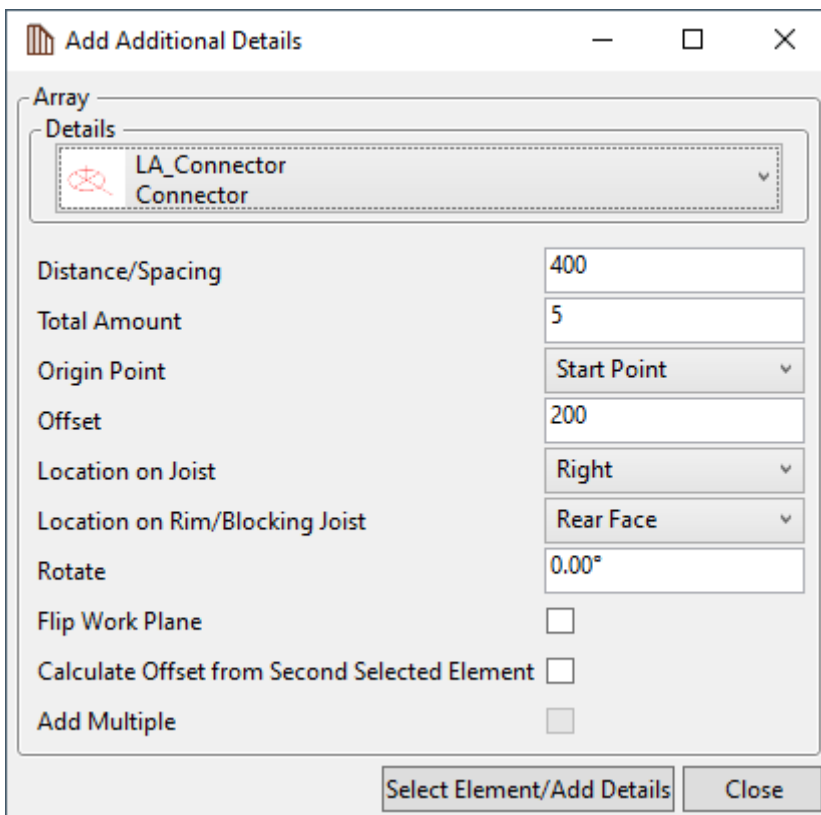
Add Additional Details

Array

Details

LA_Connector
Connector

Distance/Spacing 400

Total Amount 5

Origin Point Start Point

Offset 200

Location on Joist Right

Location on Rim/Blocking Joist Rear Face

Rotate 0.00°

Flip Work Plane

Calculate Offset from Second Selected Element

Add Multiple

Select Element/Add Details

Close